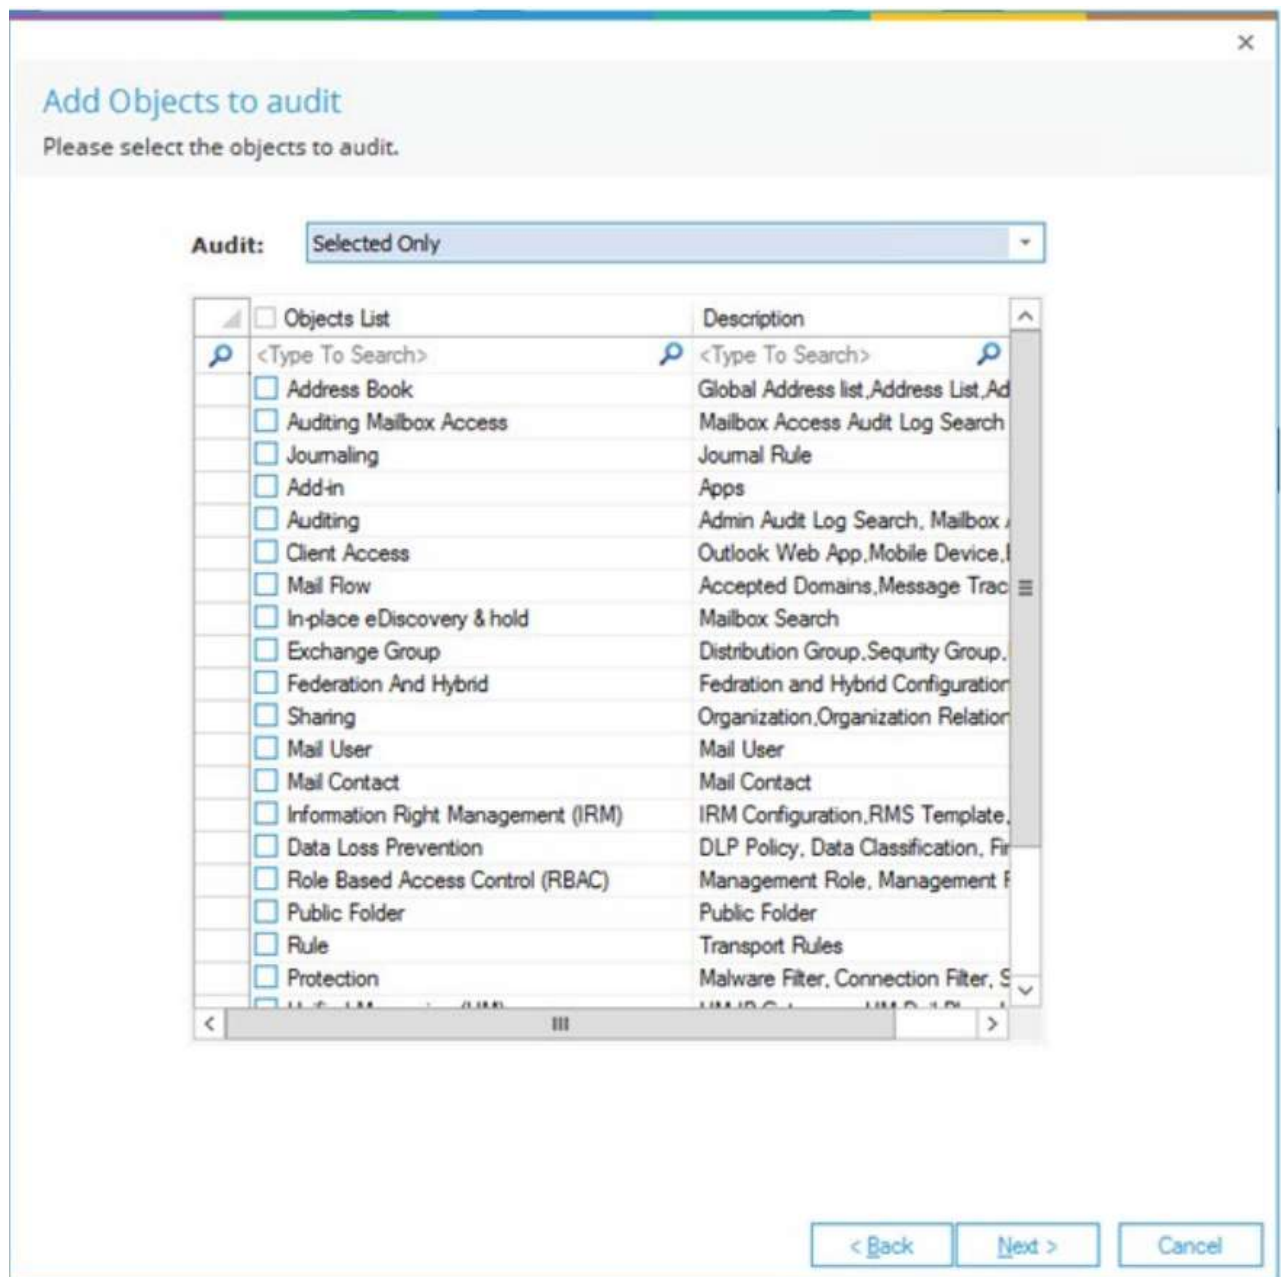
×

Add Objects to audit

Please select the objects to audit.

Audit: Selected Only

| Objects List | Description |
|---|---|
| <Type To Search> | <Type To Search> |
| Address Book | Global Address list,Address List,Ad |
| Auditing Mailbox Access | Mailbox Access Audit Log Search |
| Journaling | Journal Rule |
| Add-in | Apps |
| Auditing | Admin Audit Log Search, Mailbox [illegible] |
| Client Access | Outlook Web App,Mobile Device,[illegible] |
| Mail Flow | Accepted Domains,Message Trac |
| In-place eDiscovery & hold | Mailbox Search |
| Exchange Group | Distribution Group,Sequrity Group,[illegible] |
| Federation And Hybrid | Fedration and Hybrid Configuration |
| Sharing | Organization,Organization Relation |
| Mail User | Mail User |
| Mail Contact | Mail Contact |
| Information Right Management (IRM) | IRM Configuration,RMS Template,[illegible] |
| Data Loss Prevention | DLP Policy, Data Classification, Fi |
| Role Based Access Control (RBAC) | Management Role, Management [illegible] |
| Public Folder | Public Folder |
| Rule | Transport Rules |
| Protection | Malware Filter, Connection Filter, S |
| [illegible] | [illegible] |

< Back Next > Cancel